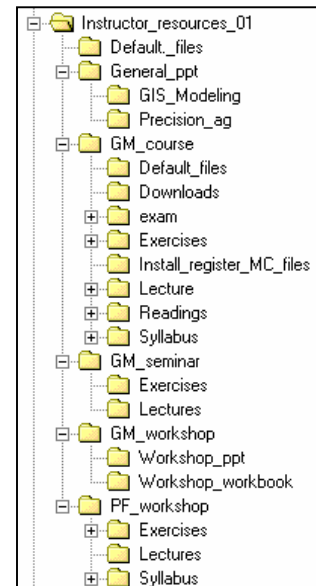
Instructor_resources_01
Default._files
General_ppt
GIS_Modeling
Precision_ag
GM_course
Default_files
Downloads
exam
Exercises
Install_register_MC_files
Lecture
Readings
Syllabus
GM_seminar
Exercises
Lectures
GM_workshop
Workshop_ppt
Workshop_workbook
PF_workshop
Exercises
Lectures
Syllabus